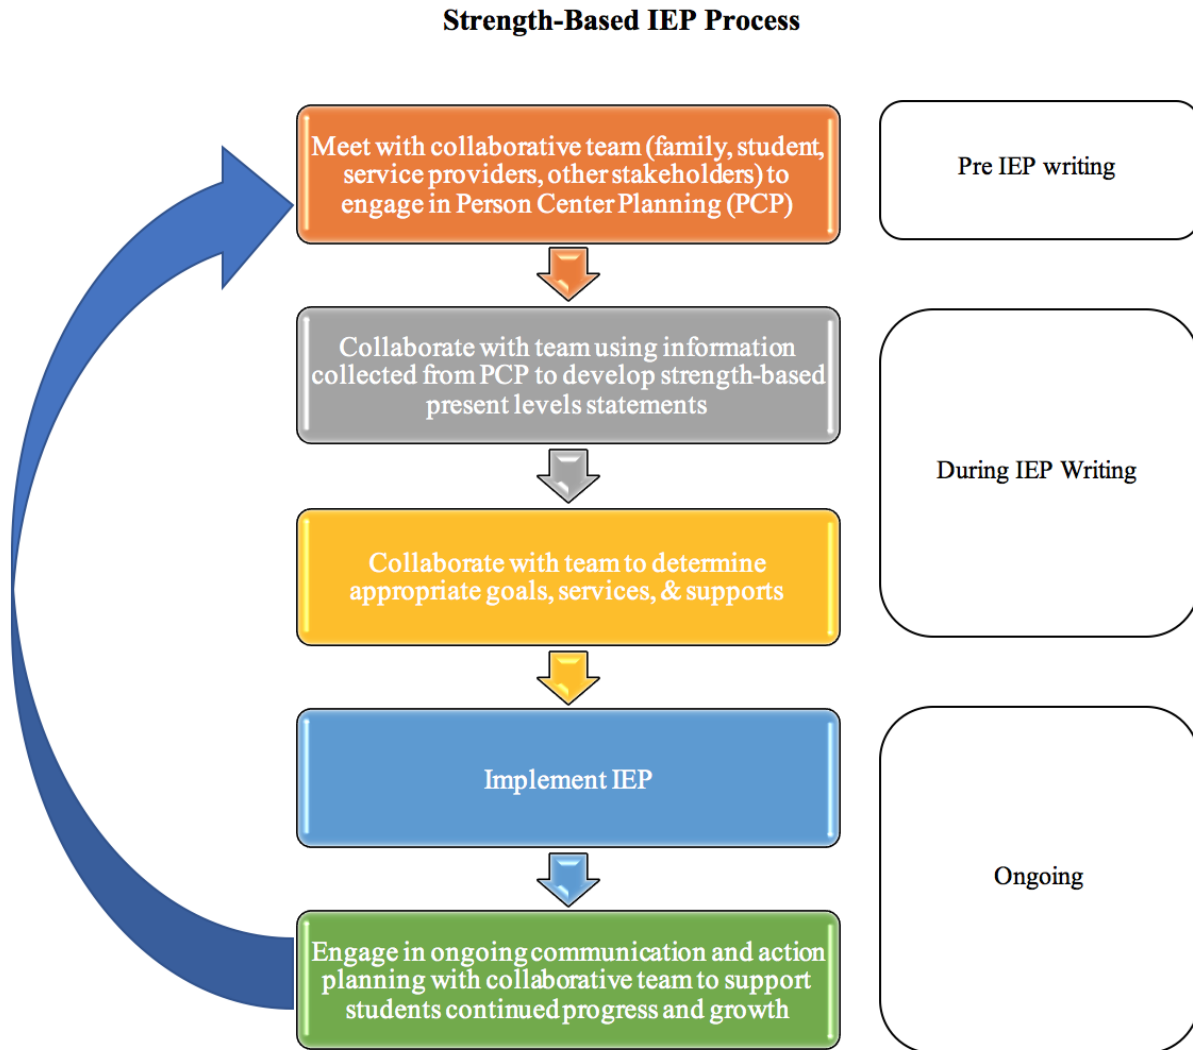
Strength-Based IEP Process

Meet with collaborative team (family, student, service providers, other stakeholders) to engage in Person Center Planning (PCP)

Pre IEP writing

Collaborate with team using information collected from PCP to develop strength-based present levels statements

During IEP Writing

Collaborate with team to determine appropriate goals, services, & supports

Implement IEP

Ongoing

Engage in ongoing communication and action planning with collaborative team to support students continued progress and growth